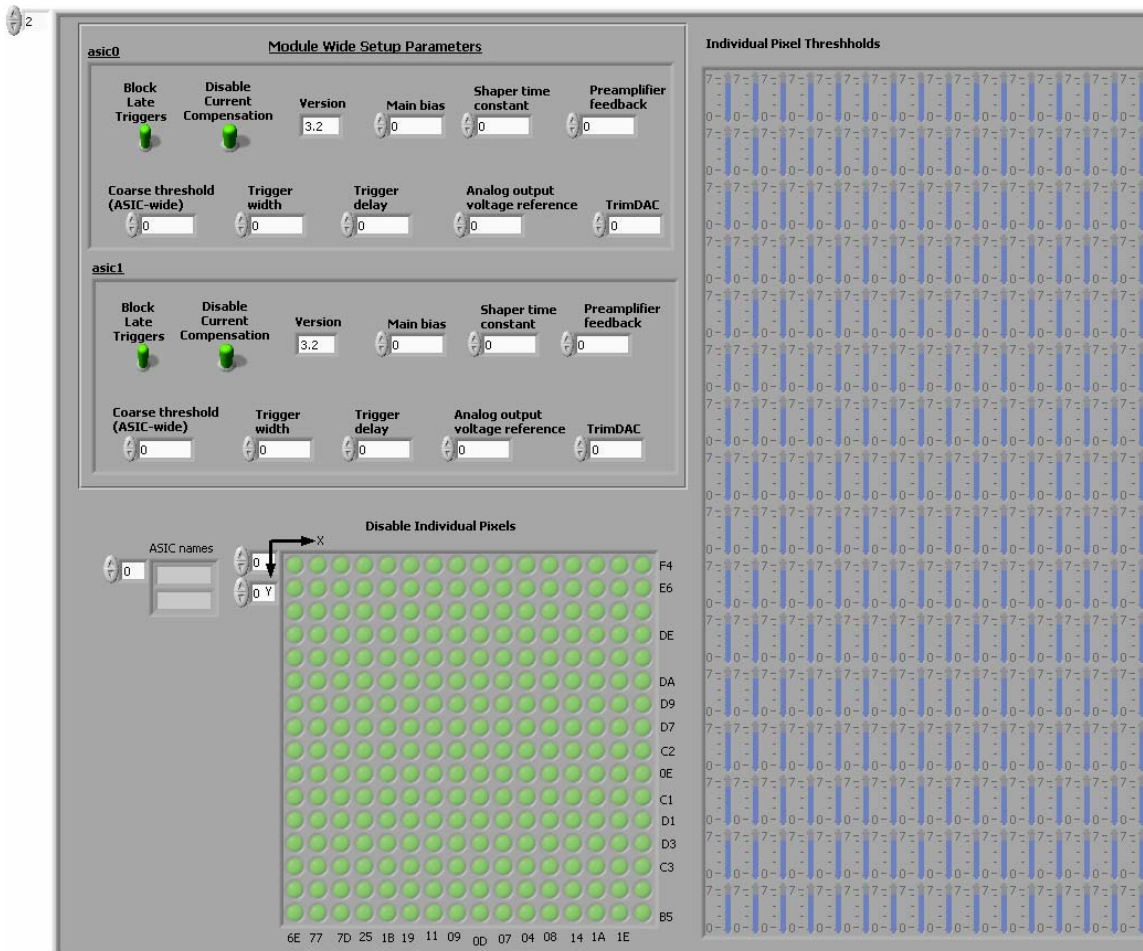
2

asic0

Module Wide Setup Parameters

Block Late Triggers

Disable Current Compensation

Version
3.2

Main bias
0

Shaper time constant
0

Preamplifier feedback
0

Coarse threshold (ASIC-wide)
0

Trigger width
0

Trigger delay
0

Analog output voltage reference
0

TrimDAC
0

asic1

Block Late Triggers

Disable Current Compensation

Version
3.2

Main bias
0

Shaper time constant
0

Preamplifier feedback
0

Coarse threshold (ASIC-wide)
0

Trigger width
0

Trigger delay
0

Analog output voltage reference
0

TrimDAC
0

Disable Individual Pixels

ASIC names
0

0
X
0 Y

F4
E6
DE
DA
D9
D7
C2
0E
C1
D1
D3
C3
B5

6E 77 7D 25 1B 19 11 09 0D 07 04 08 14 1A 1E

Individual Pixel Threshholds

7- 7- 7- 7- 7- 7- 7- 7- 7- 7- 7- 7- 7- 7- 7- 7-
0- 0- 0- 0- 0- 0- 0- 0- 0- 0- 0- 0- 0- 0- 0- 0-